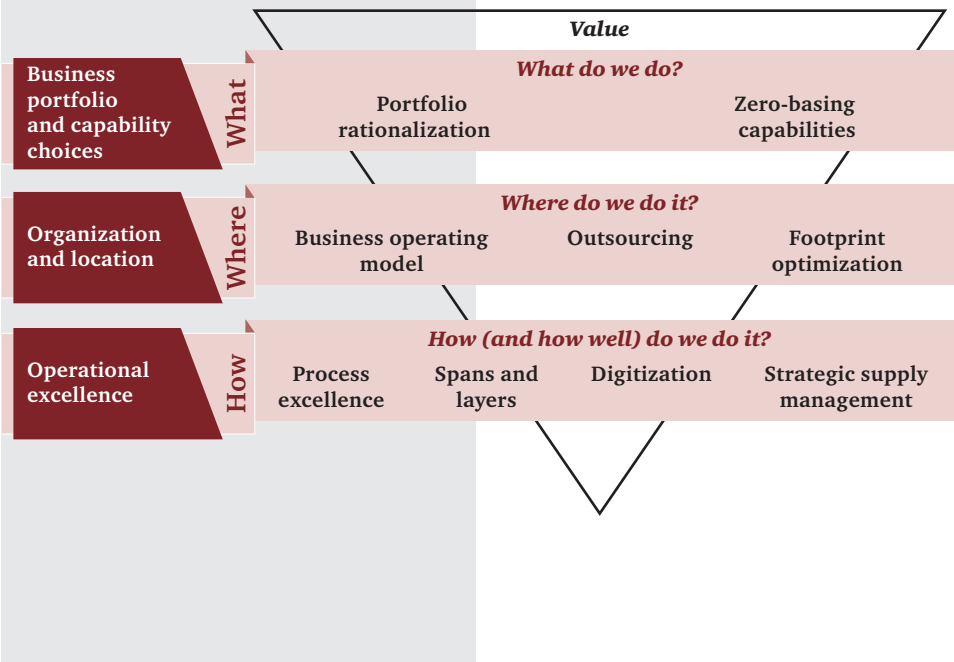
Value

Business portfolio and capability choices

What

What do we do?

Portfolio rationalization

Zero-basing capabilities

Organization and location

Where

Where do we do it?

Business operating model

Outsourcing

Footprint optimization

Operational excellence

How

How (and how well) do we do it?

Process excellence

Spans and layers

Digitization

Strategic supply management